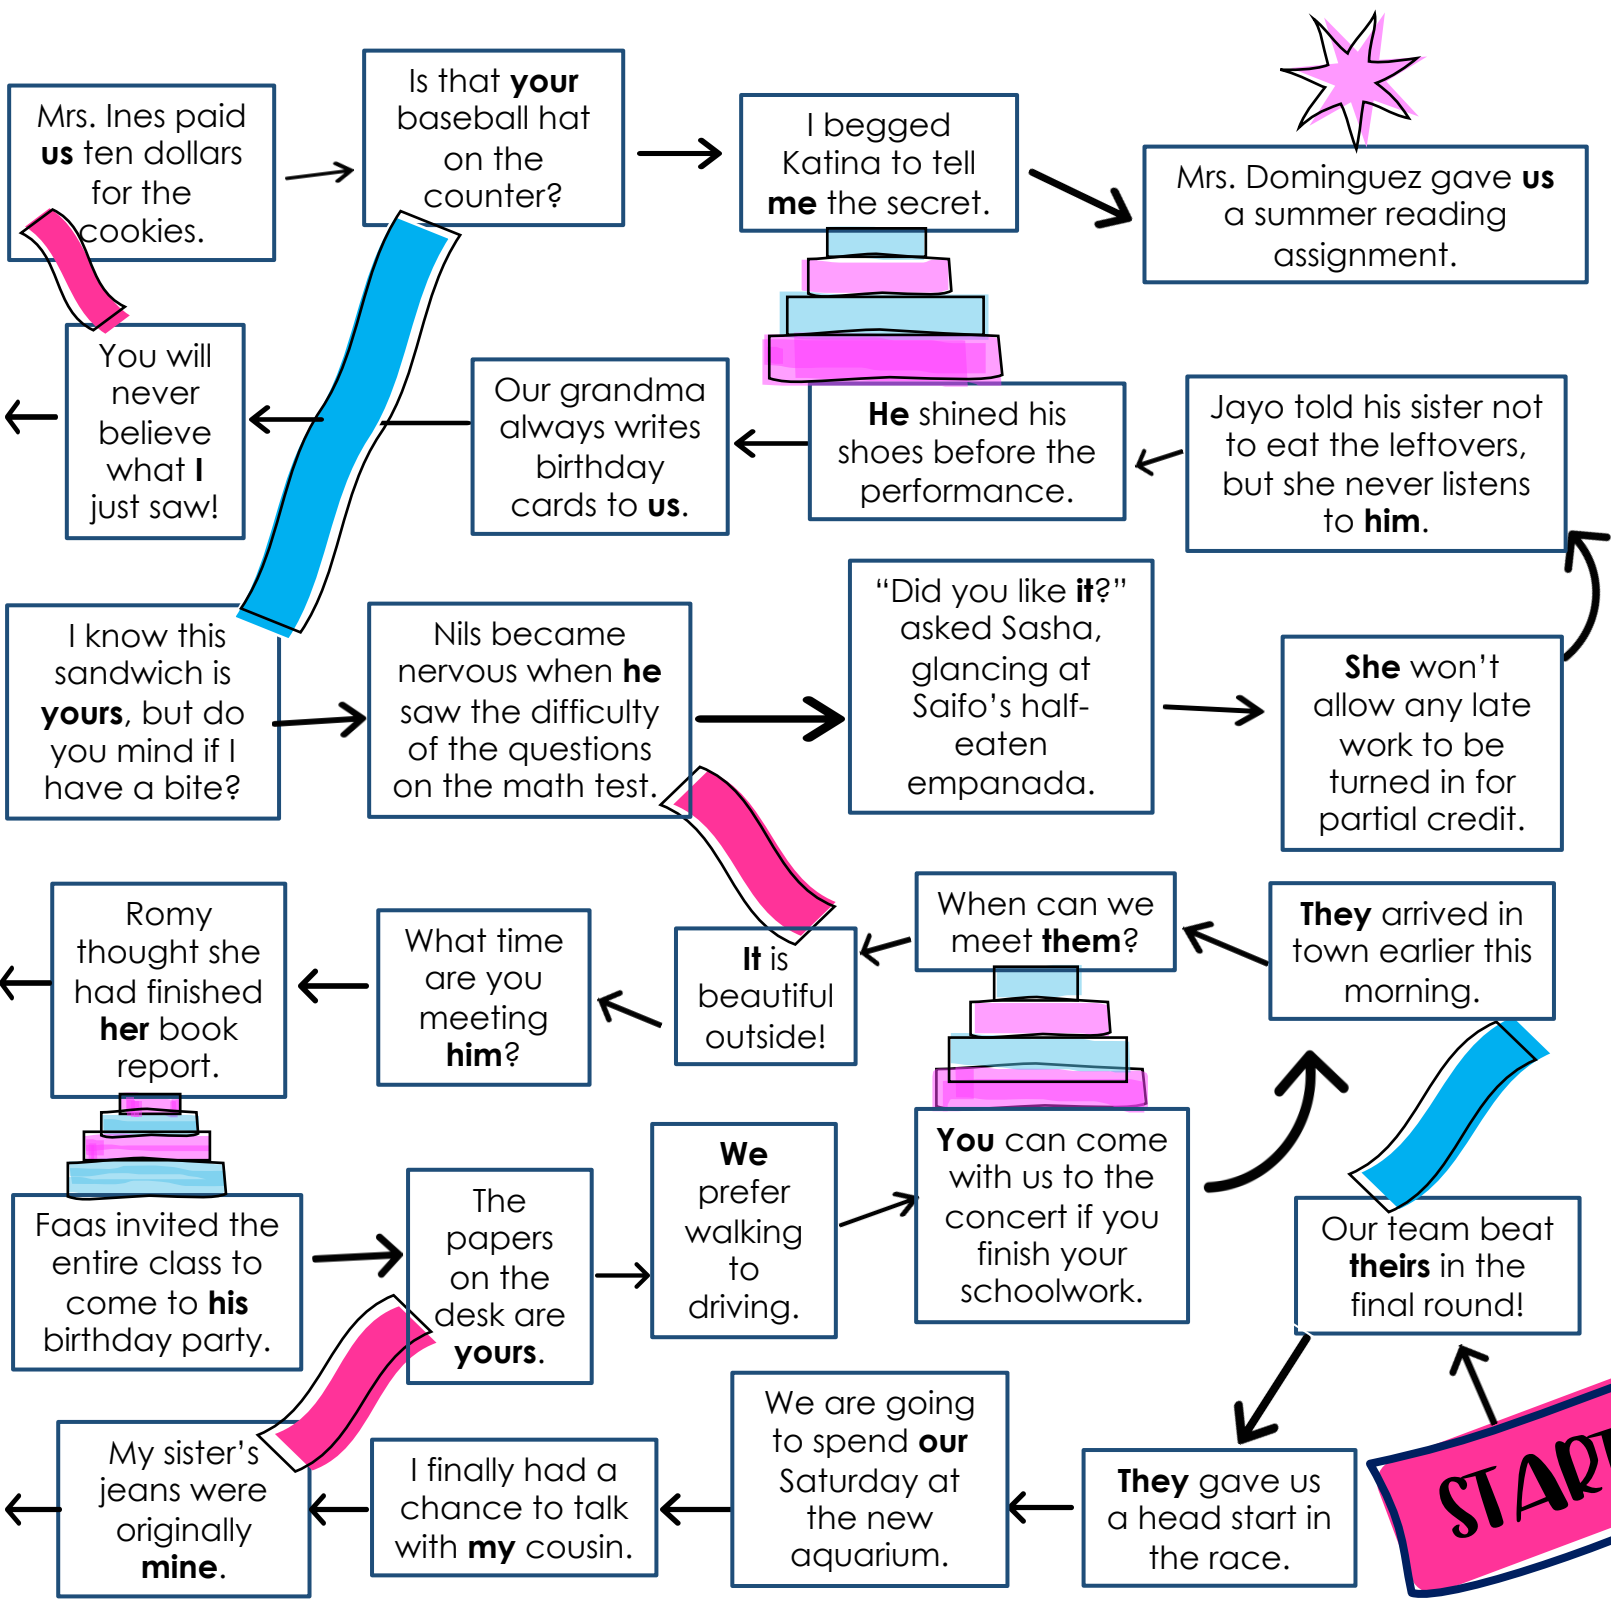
Mrs. Ines paid **us** ten dollars for the cookies.

Is that **your** baseball hat on the counter?

I begged Katina to tell **me** the secret.

Mrs. Dominguez gave **us** a summer reading assignment.

You will never believe what **I** just saw!

Our grandma always writes birthday cards to **us**.

**He** shined his shoes before the performance.

Jayo told his sister not to eat the leftovers, but she never listens to **him**.

I know this sandwich is **yours**, but do you mind if I have a bite?

Nils became nervous when **he** saw the difficulty of the questions on the math test.

"Did you like **it**?" asked Sasha, glancing at Saifo's half-eaten empanada.

**She** won't allow any late work to be turned in for partial credit.

Romy thought she had finished **her** book report.

What time are you meeting **him**?

**It** is beautiful outside!

When can we meet **them**?

**They** arrived in town earlier this morning.

Faas invited the entire class to come to **his** birthday party.

The papers on the desk are **yours**.

**We** prefer walking to driving.

**You** can come with us to the concert if you finish your schoolwork.

Our team beat **theirs** in the final round!

My sister's jeans were originally **mine**.

I finally had a chance to talk with **my** cousin.

We are going to spend **our** Saturday at the new aquarium.

**They** gave us a head start in the race.

STAR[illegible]